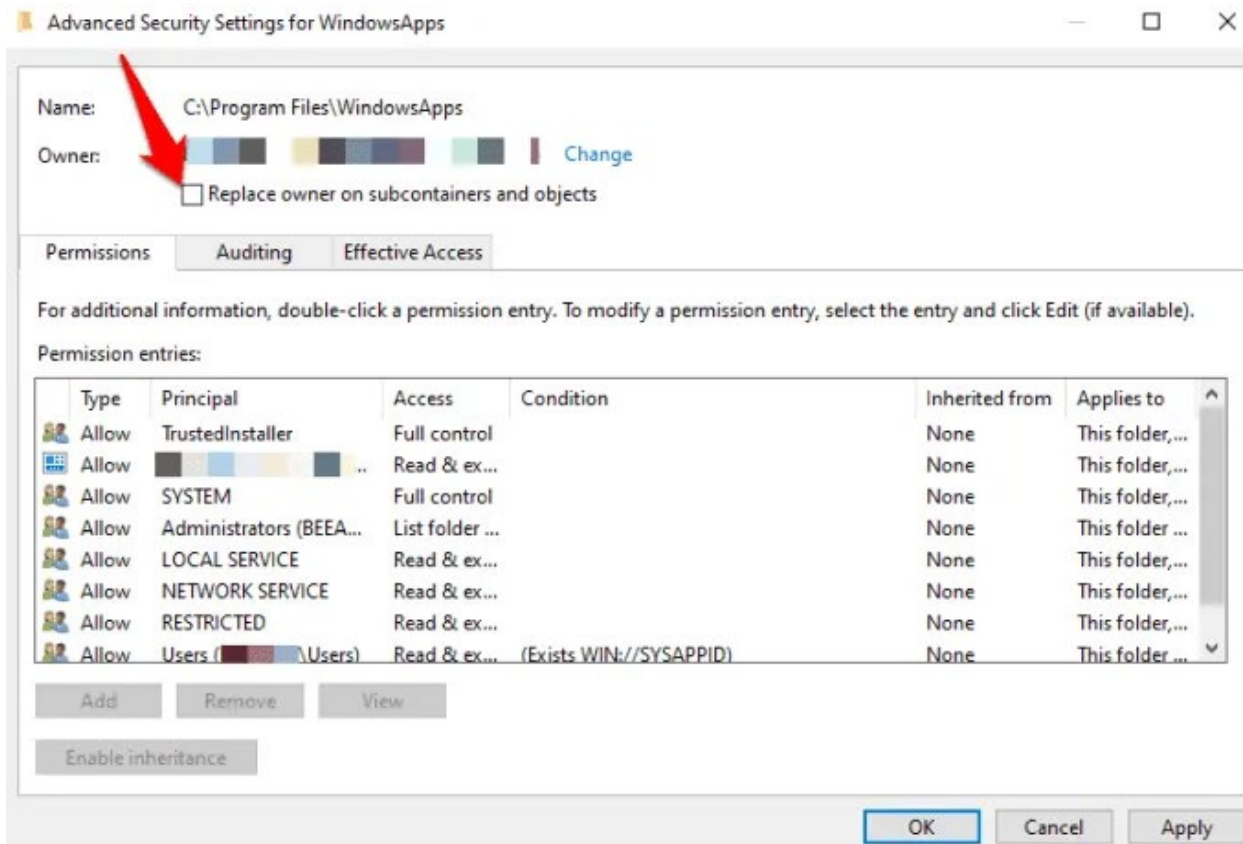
Advanced Security Settings for WindowsApps

Name: C:\Program Files\WindowsApps

Owner: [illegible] Change

Replace owner on subcontainers and objects

Permissions Auditing Effective Access

For additional information, double-click a permission entry. To modify a permission entry, select the entry and click Edit (if available).

Permission entries:

| Type | Principal | Access | Condition | Inherited from | Applies to |
|---|---|---|---|---|---|
| Allow | TrustedInstaller | Full control | | None | This folder,... |
| Allow | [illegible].. | Read & ex... | | None | This folder,... |
| Allow | SYSTEM | Full control | | None | This folder,... |
| Allow | Administrators (BEEA... | List folder ... | | None | This folder ... |
| Allow | LOCAL SERVICE | Read & ex... | | None | This folder,... |
| Allow | NETWORK SERVICE | Read & ex... | | None | This folder,... |
| Allow | RESTRICTED | Read & ex... | | None | This folder,... |
| Allow | Users ([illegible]\Users) | Read & ex... | (Exists WIN://SYSAPPID) | None | This folder ... |

Add Remove View

Enable inheritance

OK Cancel Apply